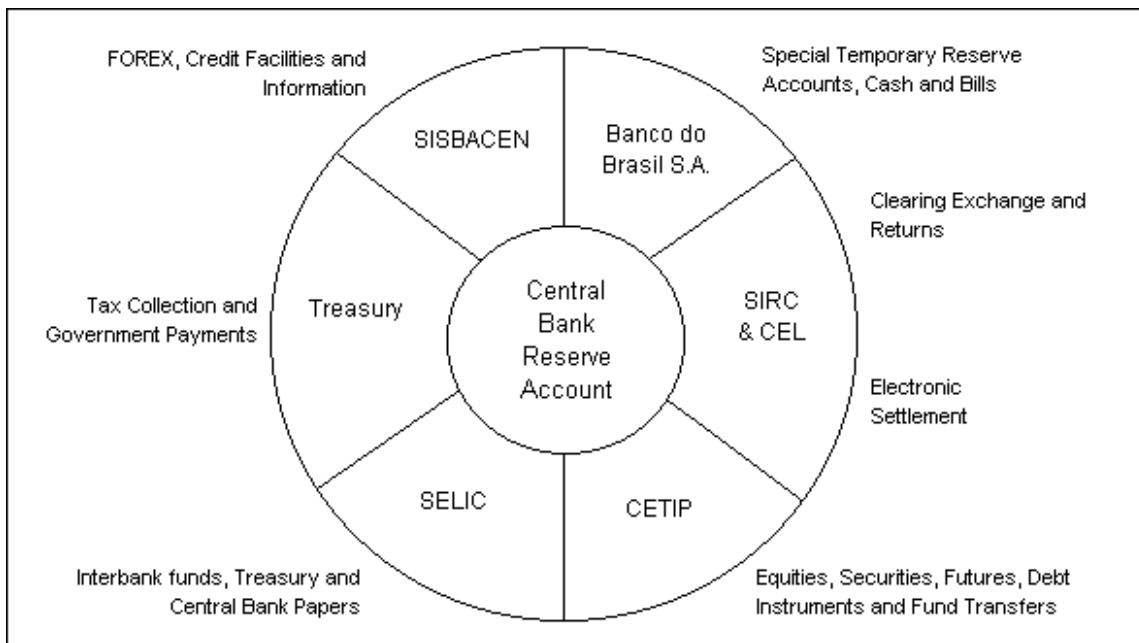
FOREX, Credit Facilities and Information

Special Temporary Reserve Accounts, Cash and Bills

SISBACEN

Banco do Brasil S.A.

Clearing Exchange and Returns

Tax Collection and Government Payments

Treasury

Central Bank Reserve Account

SIRC & CEL

Electronic Settlement

SELIC

CETIP

Interbank funds, Treasury and Central Bank Papers

Equities, Securities, Futures, Debt Instruments and Fund Transfers